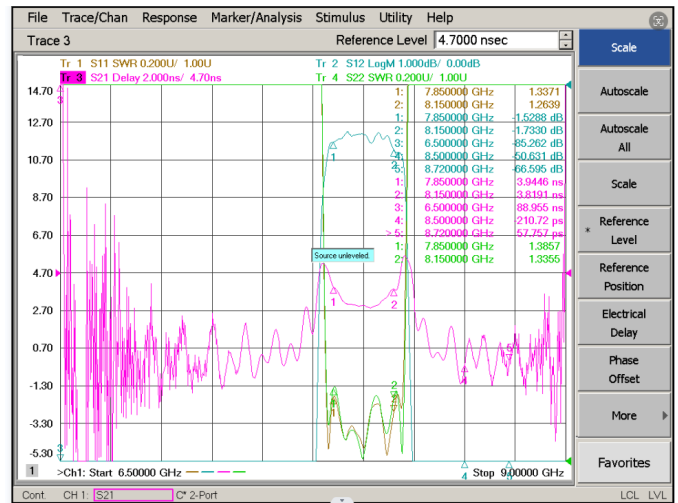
File Trace/Chan Response Marker/Analysis Stimulus Utility Help

Trace 3

Reference Level 4.7000 nsec

Tr 1 S11 SWR 0.200U/ 1.00U
Tr 3 S21 Delay 2.000ns/ 4.70ns
Tr 2 S12 LogM 1.000dB/ 0.00dB
Tr 4 S22 SWR 0.200U/ 1.00U

14.70
12.70
10.70
8.70
6.70
4.70
2.70
0.70
-1.30
-3.30
-5.30

| | | |
|---|---|---|
| 1: | 7.850000 GHz | 1.3371 |
| 2: | 8.150000 GHz | 1.2639 |
| 1: | 7.850000 GHz | -1.5288 dB |
| 2: | 8.150000 GHz | -1.7330 dB |
| 3: | 6.500000 GHz | -85.262 dB |
| 4: | 8.500000 GHz | -50.631 dB |
| 5: | 8.720000 GHz | -66.595 dB |
| 1: | 7.850000 GHz | 3.9446 ns |
| 2: | 8.150000 GHz | 3.8191 ns |
| 3: | 6.500000 GHz | 88.955 ns |
| 4: | 8.500000 GHz | -210.72 ps |
| >5: | 8.720000 GHz | -57.757 ps |
| 1: | 7.850000 GHz | 1.3857 |
| 2: | 8.150000 GHz | 1.3355 |

Source unleveled.

1 >Ch1: Start 6.50000 GHz
Stop 9.00000 GHz

Cont. CH 1: S21 C* 2-Port LCL LVL

Scale
Autoscale
Autoscale All
Scale
Reference Level
Reference Position
Electrical Delay
Phase Offset
More
Favorites